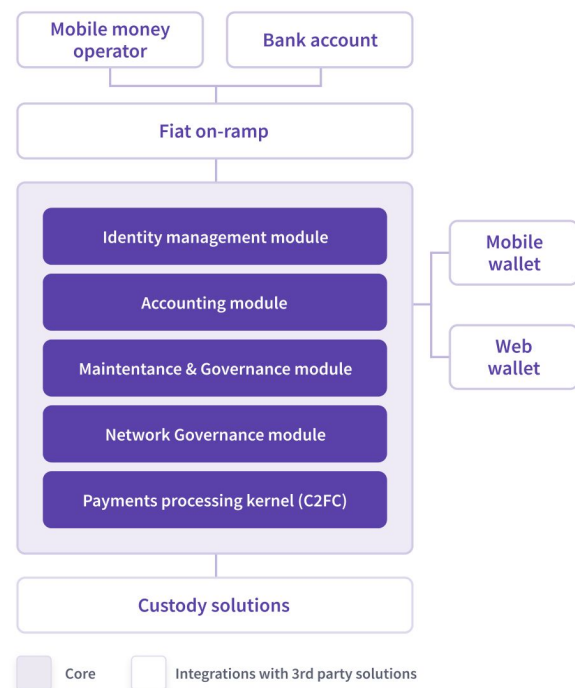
Mobile money operator

Bank account

Fiat on-ramp

Identity management module

Accounting module

Maintenance & Governance module

Network Governance module

Payments processing kernel (C2FC)

Mobile wallet

Web wallet

Custody solutions

Core

Integrations with 3rd party solutions